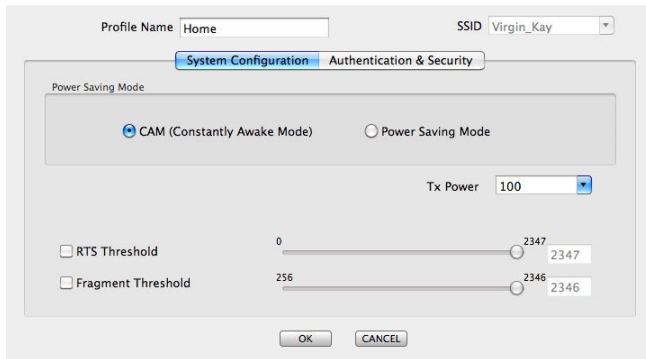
Profile Name Home

SSID Virgin_Kay

System Configuration | Authentication & Security

Power Saving Mode

CAM (Constantly Awake Mode)

Power Saving Mode

Tx Power 100

RTS Threshold

0

2347

2347

Fragment Threshold

256

2346

2346

OK

CANCEL